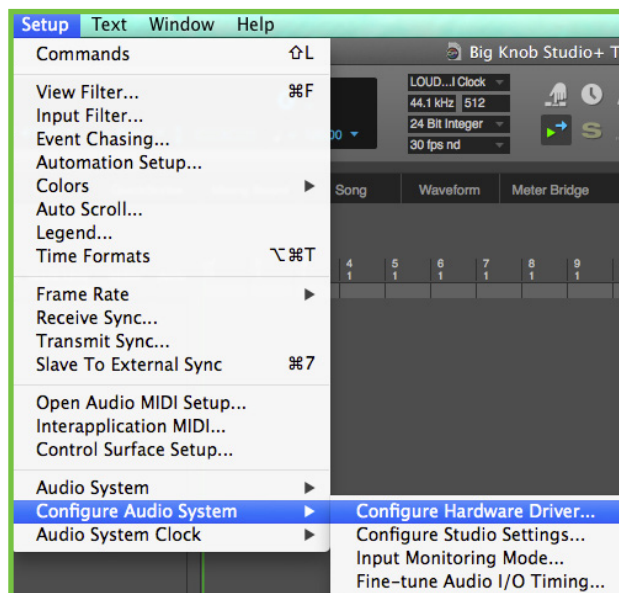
Setup Text Window Help

Commands ⇧L

View Filter... ⌘F
Input Filter...
Event Chasing...
Automation Setup...
Colors ▶
Auto Scroll...
Legend...
Time Formats ⌥⌘T

Frame Rate ▶
Receive Sync...
Transmit Sync...
Slave To External Sync ⌘7

Open Audio MIDI Setup...
Interapplication MIDI...
Control Surface Setup...

Audio System ▶
Configure Audio System ▶
Audio System Clock ▶

Configure Hardware Driver...
Configure Studio Settings...
Input Monitoring Mode...
Fine-tune Audio I/O Timing...

Big Knob Studio+ T

LOUD...l Clock
44.1 kHz 512
24 Bit Integer
30 fps nd

S

Song Waveform Meter Bridge

4 1 5 1 6 1 7 1 8 1 9 1